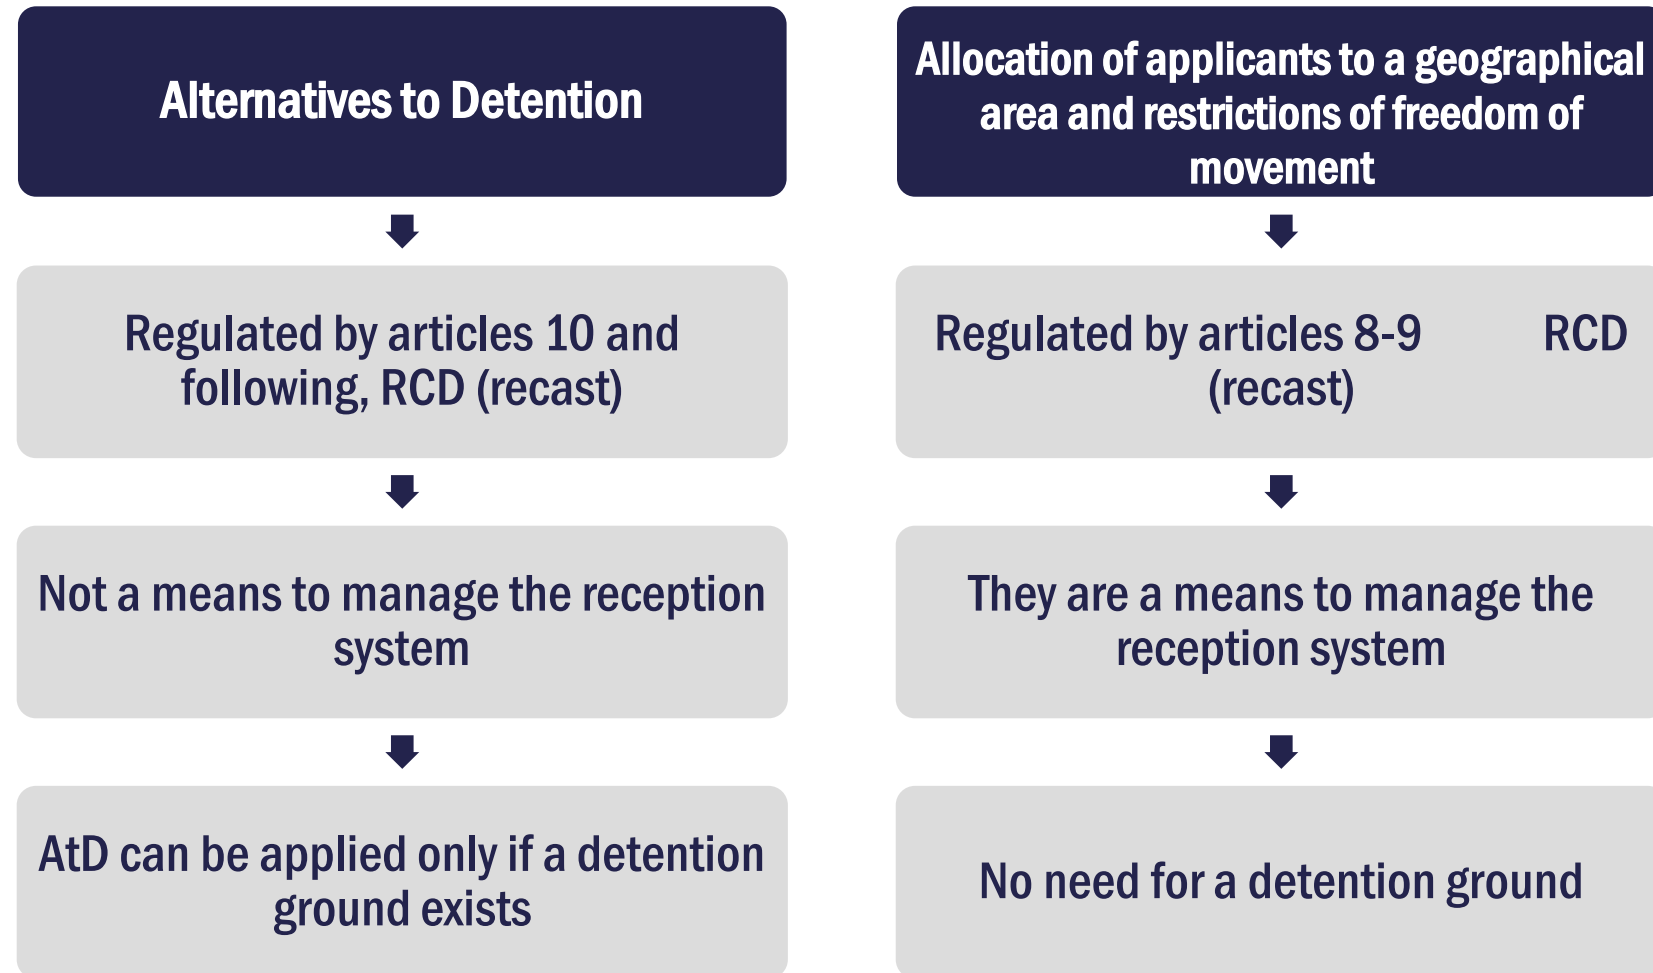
Alternatives to Detention

Regulated by articles 10 and following, RCD (recast)

Not a means to manage the reception system

AtD can be applied only if a detention ground exists

Allocation of applicants to a geographical area and restrictions of freedom of movement

Regulated by articles 8-9 RCD (recast)

They are a means to manage the reception system

No need for a detention ground